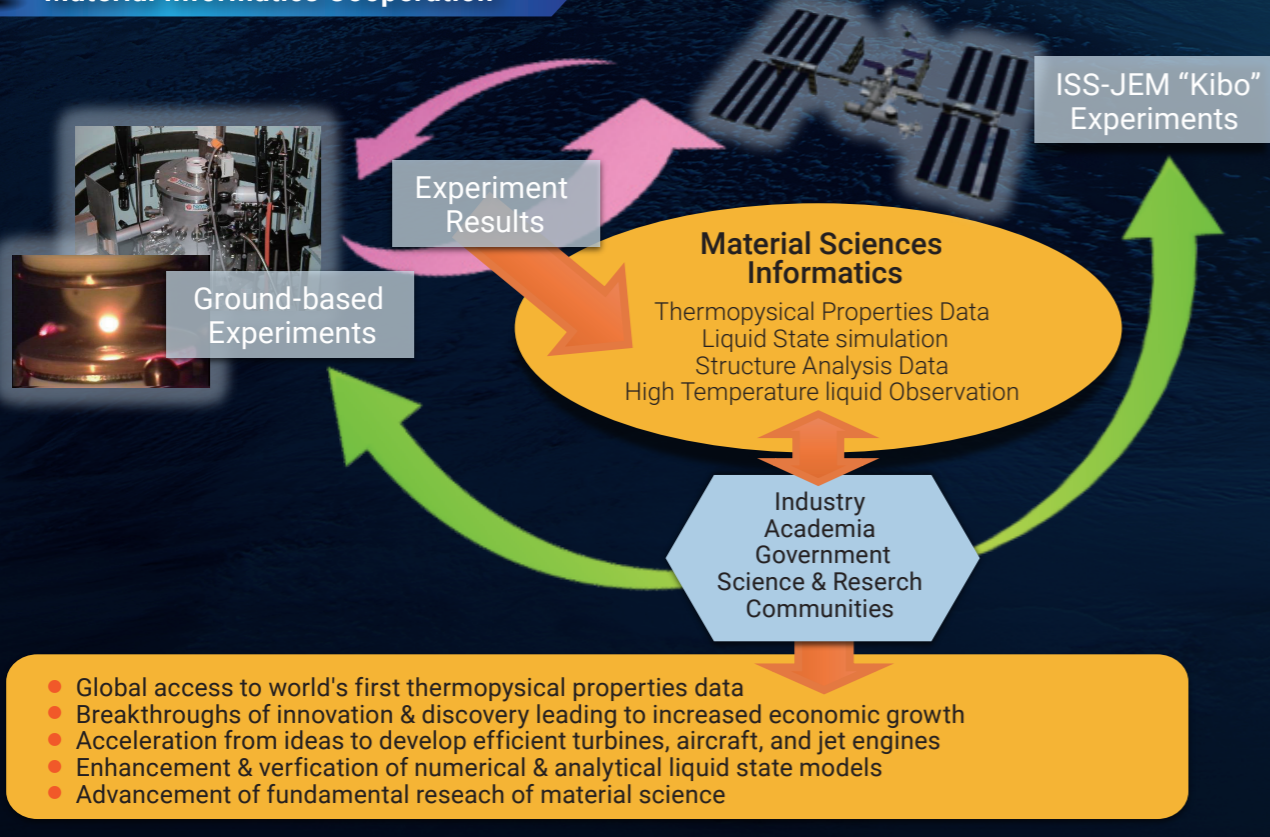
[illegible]

ISS-JEM "Kibo" Experiments

Experiment Results

Ground-based Experiments

Material Sciences Informatics

Thermopysical Properties Data
Liquid State simulation
Structure Analysis Data
High Temperature liquid Observation

Industry
Academia
Government
Science & Reserch Communities

- Global access to world's first thermopysical properties data
- Breakthroughs of innovation & discovery leading to increased economic growth
- Acceleration from ideas to develop efficient turbines, aircraft, and jet engines
- Enhancement & verfication of numerical & analytical liquid state models
- Advancement of fundamental reseach of material science